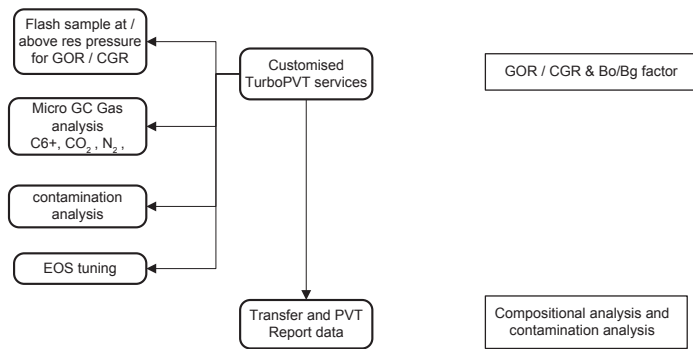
Flash sample at / above res pressure for GOR / CGR

Micro GC Gas analysis C6+, $CO_2$ , $N_2$ ,

contamination analysis

EOS tuning

Customised TurboPVT services

Transfer and PVT Report data

GOR / CGR & Bo/Bg factor

Compositional analysis and contamination analysis